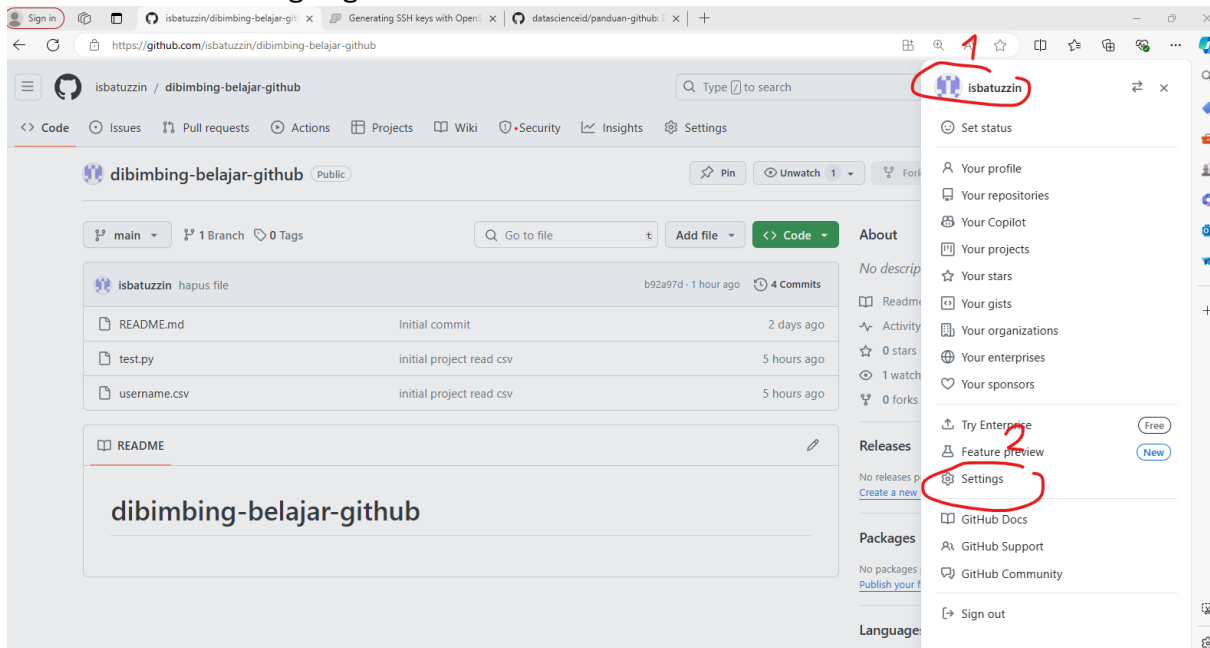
Sign in | isbatuzzin/dibimbing-belajar-git | Generating SSH keys with OpenS | datascienceid/panduan-github:

https://github.com/isbatuzzin/dibimbing-belajar-github

isbatuzzin / dibimbing-belajar-github

Type / to search

Code | Issues | Pull requests | Actions | Projects | Wiki | Security | Insights | Settings

dibimbing-belajar-github Public

Pin | Unwatch 1 | Fork

main | 1 Branch | 0 Tags | Go to file | t | Add file | Code

isbatuzzin hapus file | b92a97d · 1 hour ago | 4 Commits

| | | |
|---|---|---|
| README.md | Initial commit | 2 days ago |
| test.py | initial project read csv | 5 hours ago |
| username.csv | initial project read csv | 5 hours ago |

README

dibimbing-belajar-github

About
No descrip
Readme
Activity
0 stars
1 watch
0 forks

Releases
No releases p
Create a new

Packages
No packages
Publish your f

Languages

1

isbatuzzin

Set status

Your profile
Your repositories
Your Copilot
Your projects
Your stars
Your gists
Your organizations
Your enterprises
Your sponsors

Try Enterprise Free
Feature preview New
2
Settings

GitHub Docs
GitHub Support
GitHub Community

Sign out